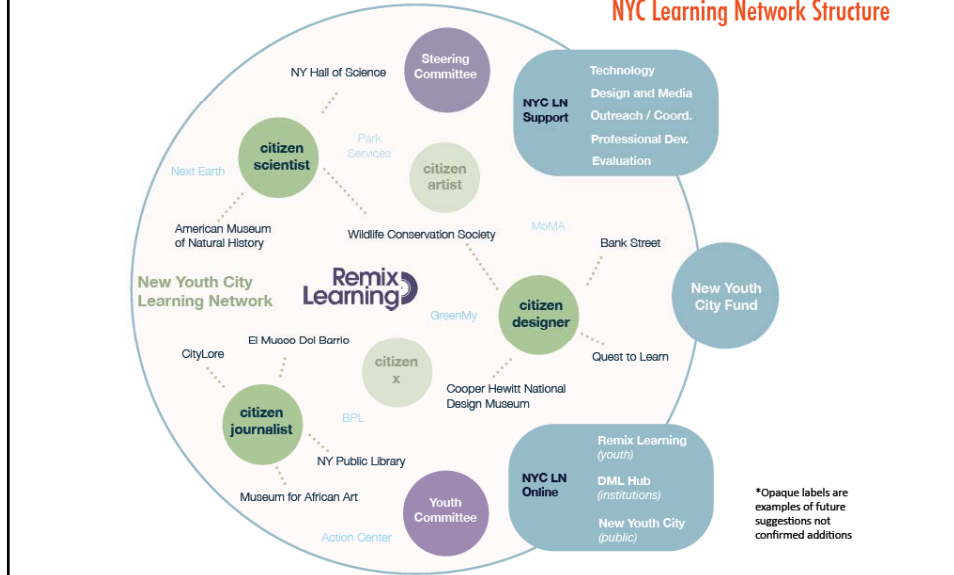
NYC Learning Network Structure

Steering Committee

NY Hall of Science

NYC LN Support

Technology
Design and Media
Outreach / Coord.
Professional Dev.
Evaluation

citizen scientist

Park Services

citizen artist

Next Earth

American Museum of Natural History

Wildlife Conservation Society

MoMA

Bank Street

New Youth City Learning Network

Remix Learning

citizen designer

New Youth City Fund

GreenMy

El Museo Del Barrio

CityLore

citizen x

Quest to Learn

Cooper Hewitt National Design Museum

BPL

citizen journalist

NY Public Library

NYC LN Online

Remix Learning
(youth)
DML Hub
(institutions)
New Youth City
(public)

Museum for African Art

Youth Committee

Action Center

*Opaque labels are examples of future suggestions not confirmed additions